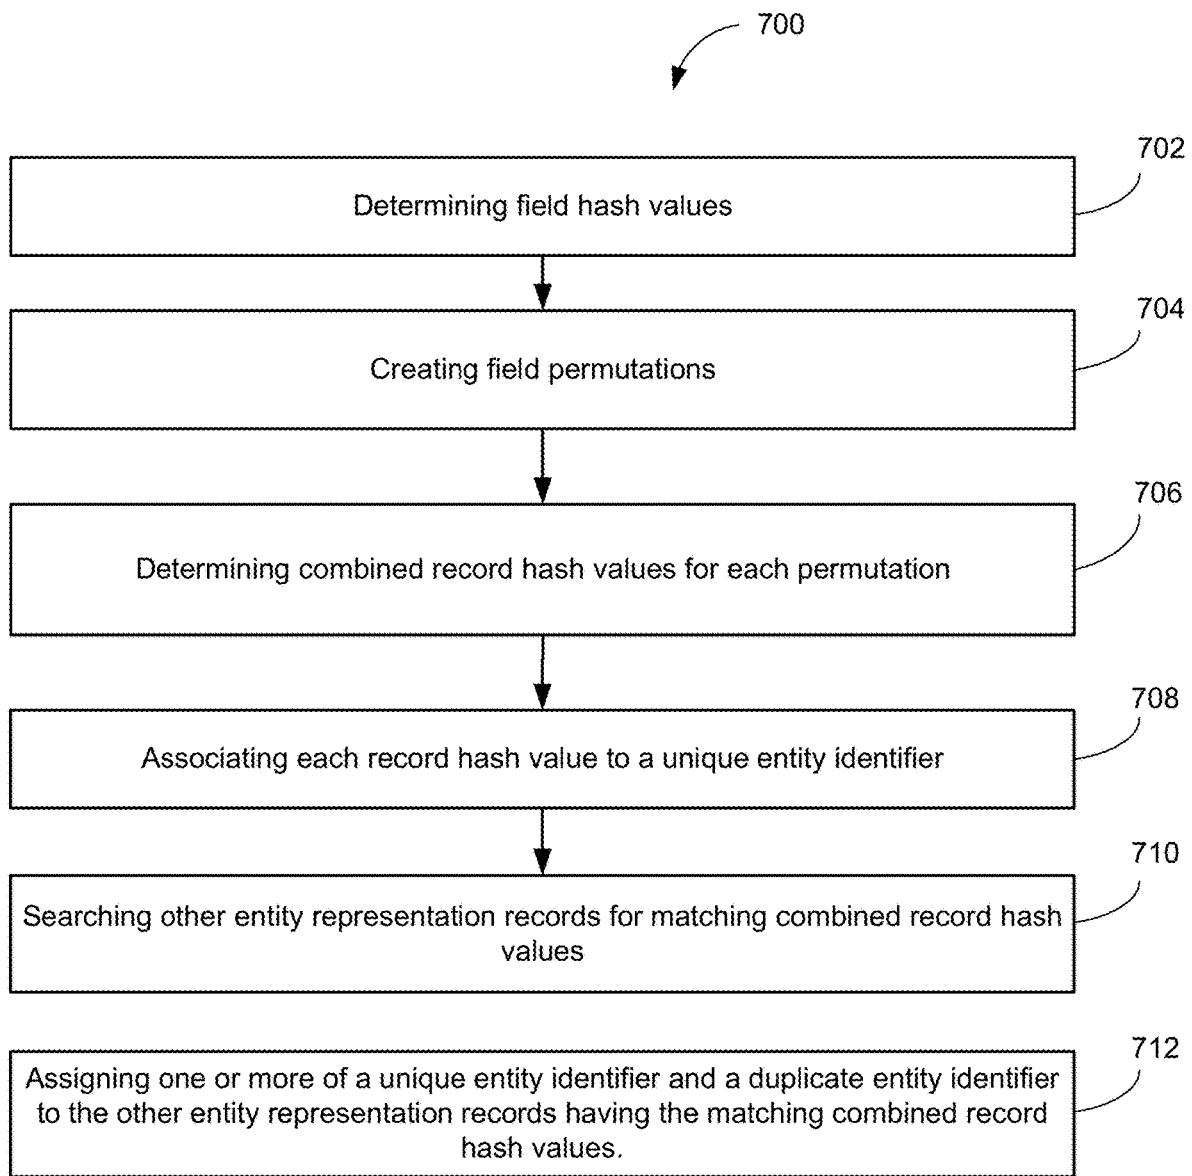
700

702
Determining field hash values

704
Creating field permutations

706
Determining combined record hash values for each permutation

708
Associating each record hash value to a unique entity identifier

710
Searching other entity representation records for matching combined record hash values

712
Assigning one or more of a unique entity identifier and a duplicate entity identifier to the other entity representation records having the matching combined record hash values.